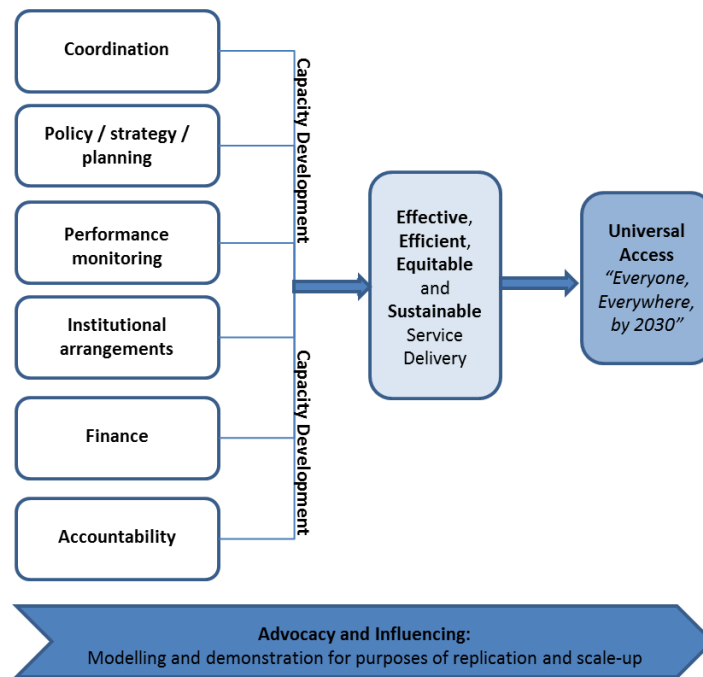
Coordination

Policy / strategy / planning

Performance monitoring

Institutional arrangements

Finance

Accountability

Capacity Development

Capacity Development

Effective, Efficient, Equitable and Sustainable Service Delivery

Universal Access "Everyone, Everywhere, by 2030"

Advocacy and Influencing:
Modelling and demonstration for purposes of replication and scale-up